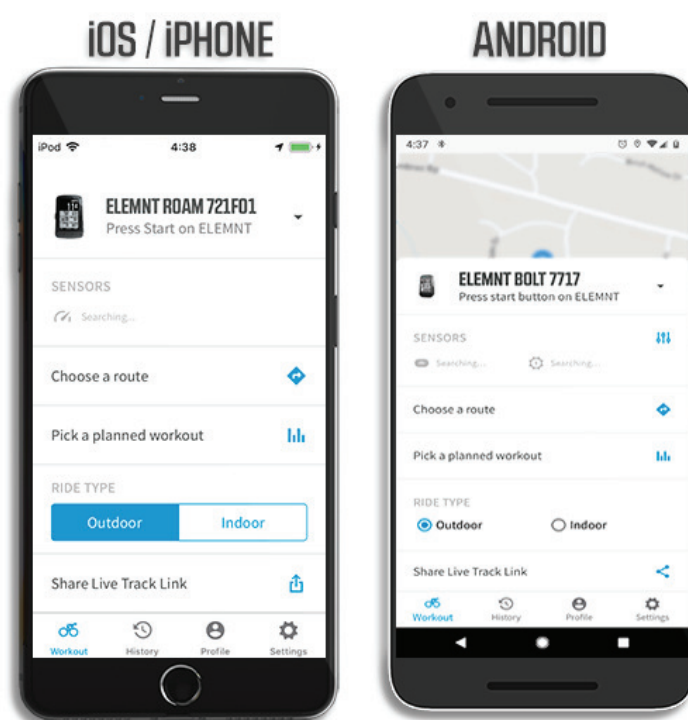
iOS / iPHONE

iPod 4:38

ELEMNT ROAM 721F01
Press Start on ELEMNT

SENSORS
Searching...

Choose a route

Pick a planned workout

RIDE TYPE
Outdoor Indoor

Share Live Track Link

Workout History Profile Settings

ANDROID

4:37

ELEMNT BOLT 7717
Press start button on ELEMNT

SENSORS
Searching... Searching...

Choose a route

Pick a planned workout

RIDE TYPE
Outdoor Indoor

Share Live Track Link

Workout History Profile Settings